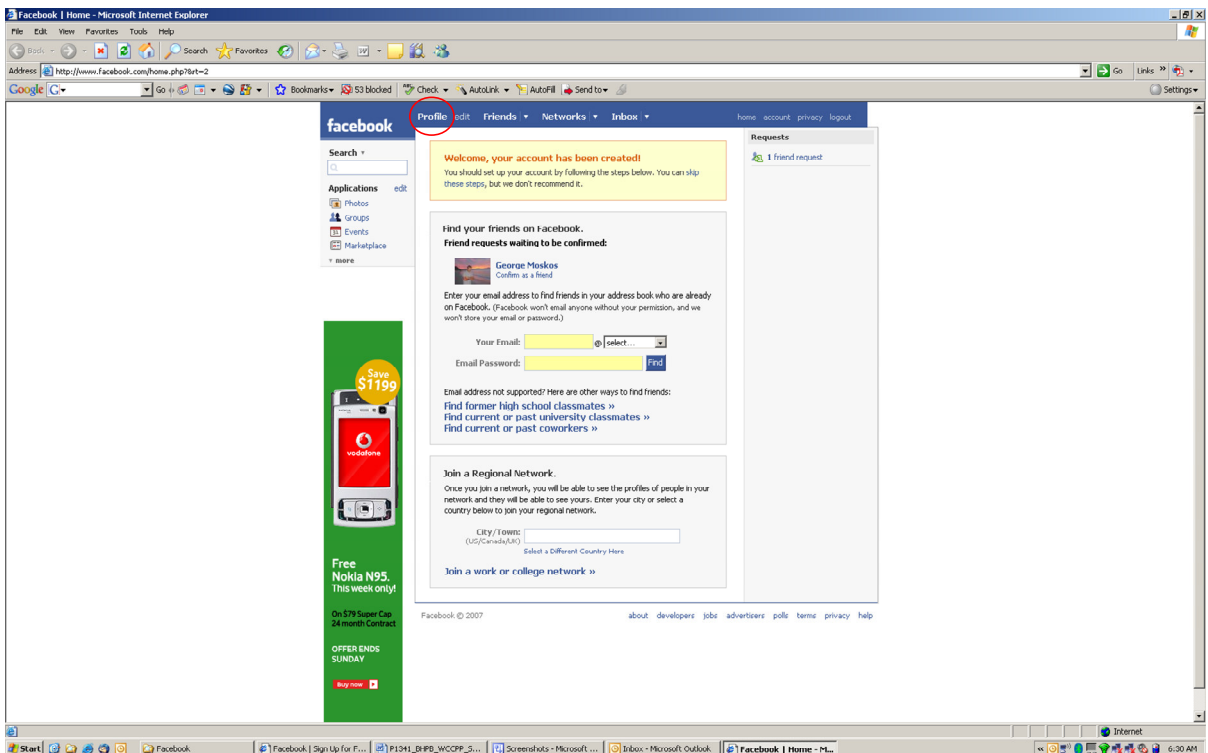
Facebook | Home - Microsoft Internet Explorer

File Edit View Favorites Tools Help

Back Search Favorites

Address http://www.facebook.com/home.php?&rt=2

Go Links

Google G- Go Bookmarks 53 blocked Check AutoLink AutoFill Send to Settings

facebook

Profile edit Friends Networks Inbox home account privacy logout

Search

Applications edit
Photos
Groups
Events
Marketplace
more

Welcome, your account has been created!
You should set up your account by following the steps below. You can skip these steps, but we don't recommend it.

Find your friends on Facebook.
Friend requests waiting to be confirmed:

George Moskos
Confirm as a friend

Enter your email address to find friends in your address book who are already on Facebook. (Facebook won't email anyone without your permission, and we won't store your email or password.)

Your Email: @ select...
Email Password: Find

Email address not supported? Here are other ways to find friends:
Find former high school classmates »
Find current or past university classmates »
Find current or past coworkers »

Join a Regional Network.
Once you join a network, you will be able to see the profiles of people in your network and they will be able to see yours. Enter your city or select a country below to join your regional network.

City/Town:
(US/Canada/UK)
Select a Different Country Here

Join a work or college network »

Requests
1 friend request

Save $1199

vodafone

Free Nokia N95. This week only!

On $79 Super Cap 24 month Contract

OFFER ENDS SUNDAY

Buy now

Facebook © 2007

about developers jobs advertisers polls terms privacy help

Internet

Start Facebook Facebook | Sign Up for F... P1341_DHPB_WCCPP_S... Screenshots - Microsoft ... Inbox - Microsoft Outlook Facebook | Home - M... 6:30 AM